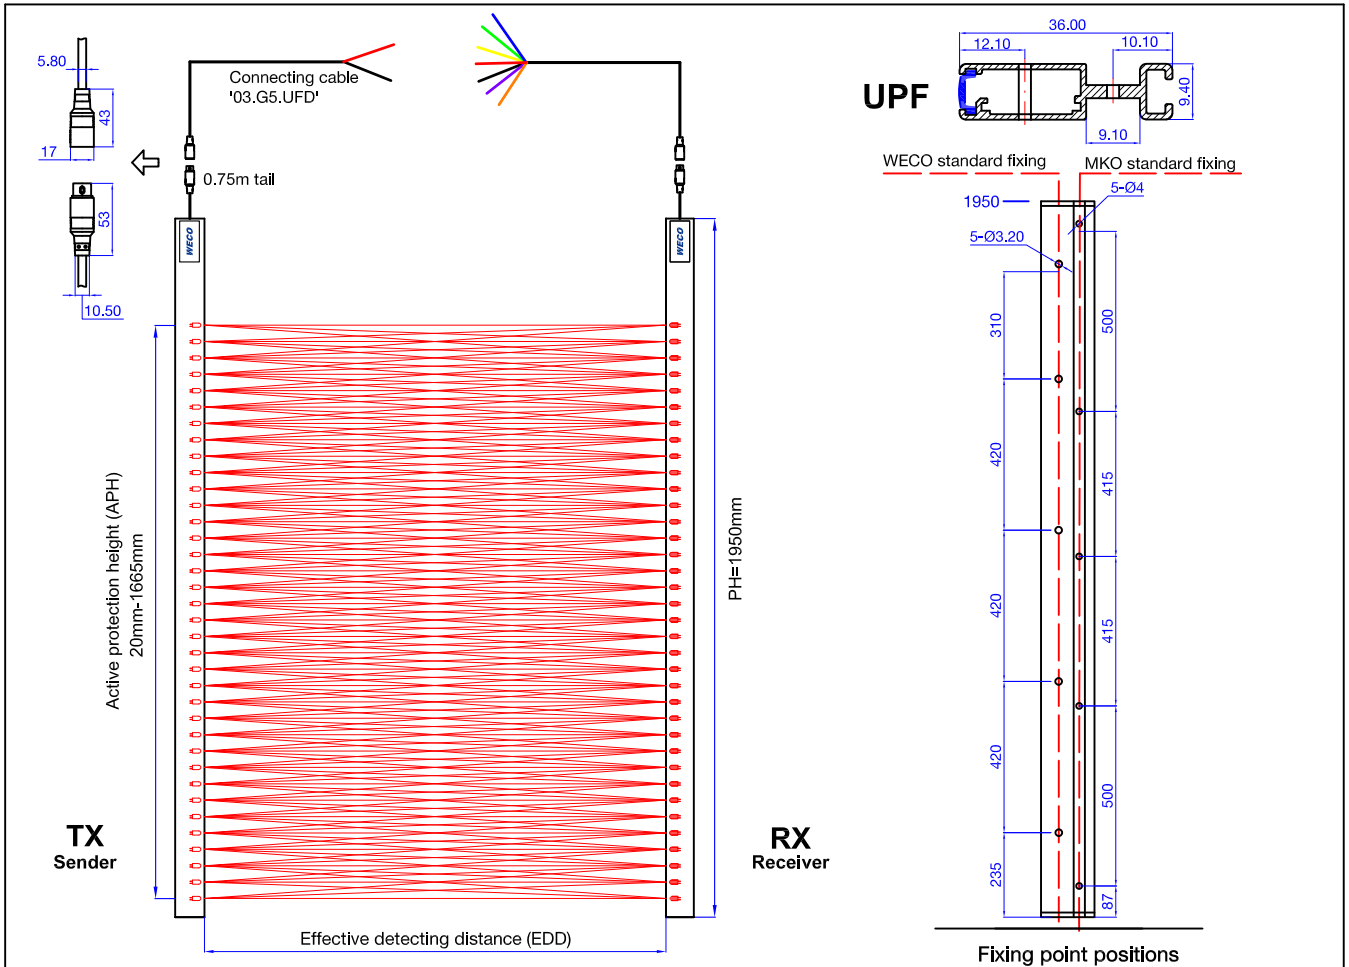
5.80

43

17

53

10.50

Connecting cable
'03.G5.UFD'

0.75m tail

WECO

WECO

Active protection height (APH)
20mm-1665mm

PH=1950mm

TX
Sender

RX
Receiver

Effective detecting distance (EDD)

36.00

12.10

10.10

UPF

9.40

9.10

WECO standard fixing

MKO standard fixing

5-Ø4

1950

5-Ø3.20

310

420

420

420

235

500

415

415

500

87

Fixing point positions